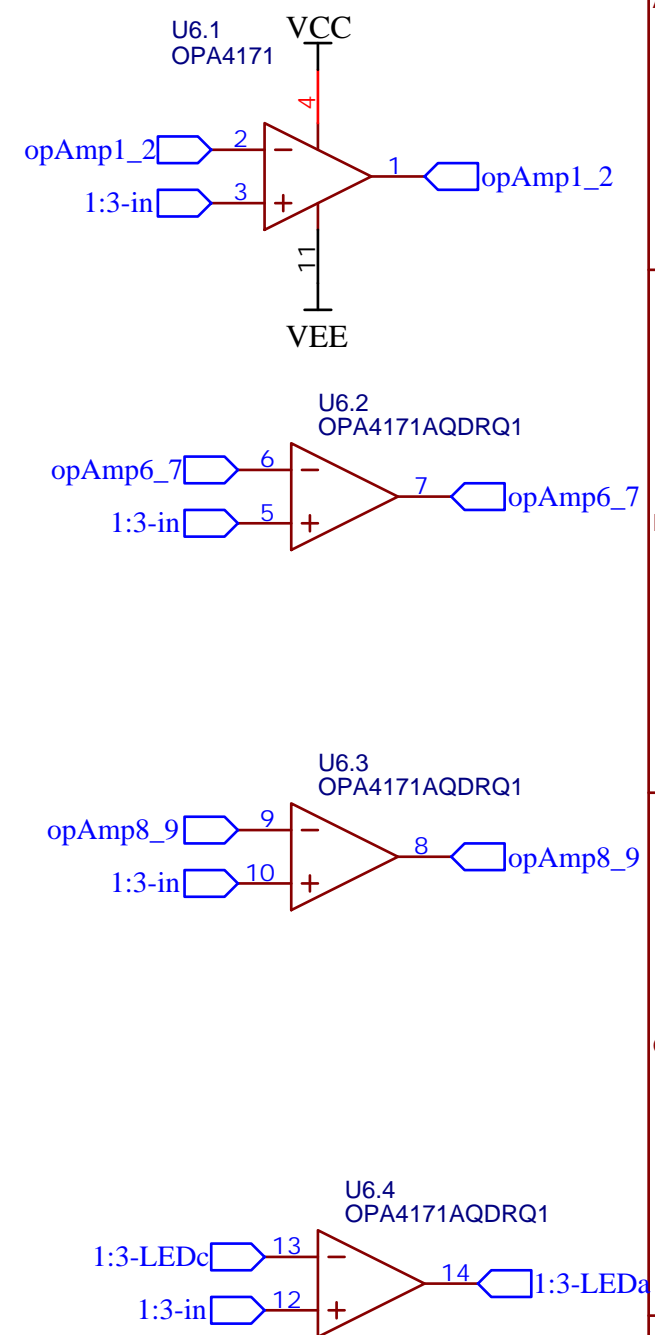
U6.1
OPA4171
VCC
4
opAmp1_2
2
−
1:3-in
3
+
1
opAmp1_2
11
VEE

U6.2
OPA4171AQDRQ1
opAmp6_7
6
−
1:3-in
5
+
7
opAmp6_7

U6.3
OPA4171AQDRQ1
opAmp8_9
9
−
1:3-in
10
+
8
opAmp8_9

U6.4
OPA4171AQDRQ1
1:3-LEDc
13
−
1:3-in
12
+
14
1:3-LEDa